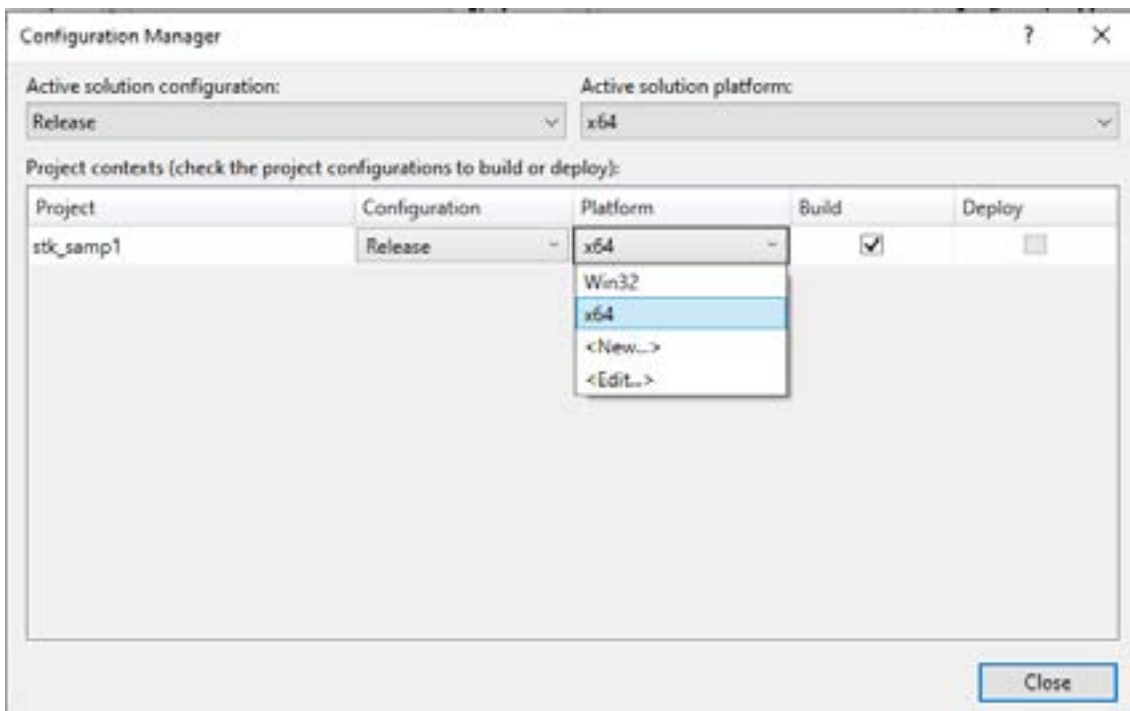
Configuration Manager

? ×

Active solution configuration:

Release

Active solution platform:

x64

Project contexts (check the project configurations to build or deploy):

| Project | Configuration | Platform | Build | Deploy |
|---|---|---|---|---|
| stk_samp1 | Release | x64 | ☑ | ☐ |

Win32
x64
<New...>
<Edit...>

Close